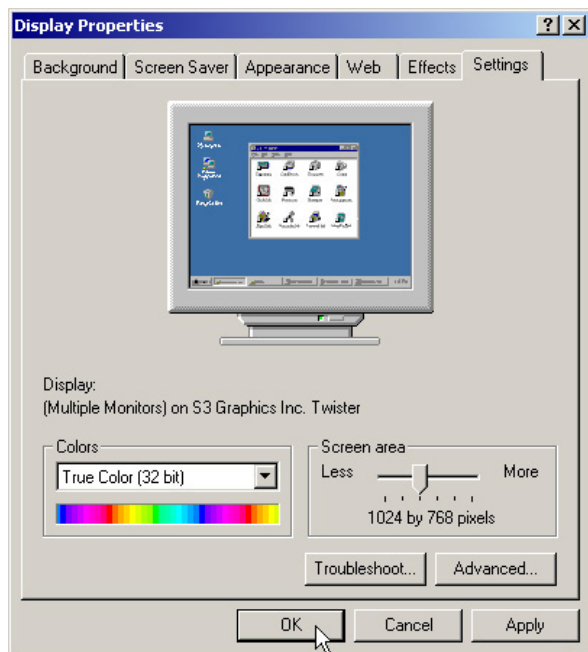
Display Properties

?

X

Background | Screen Saver | Appearance | Web | Effects | Settings

Display:
(Multiple Monitors) on S3 Graphics Inc. Twister

Colors

True Color (32 bit)

Screen area

Less

More

1024 by 768 pixels

Troubleshoot...

Advanced...

OK

Cancel

Apply